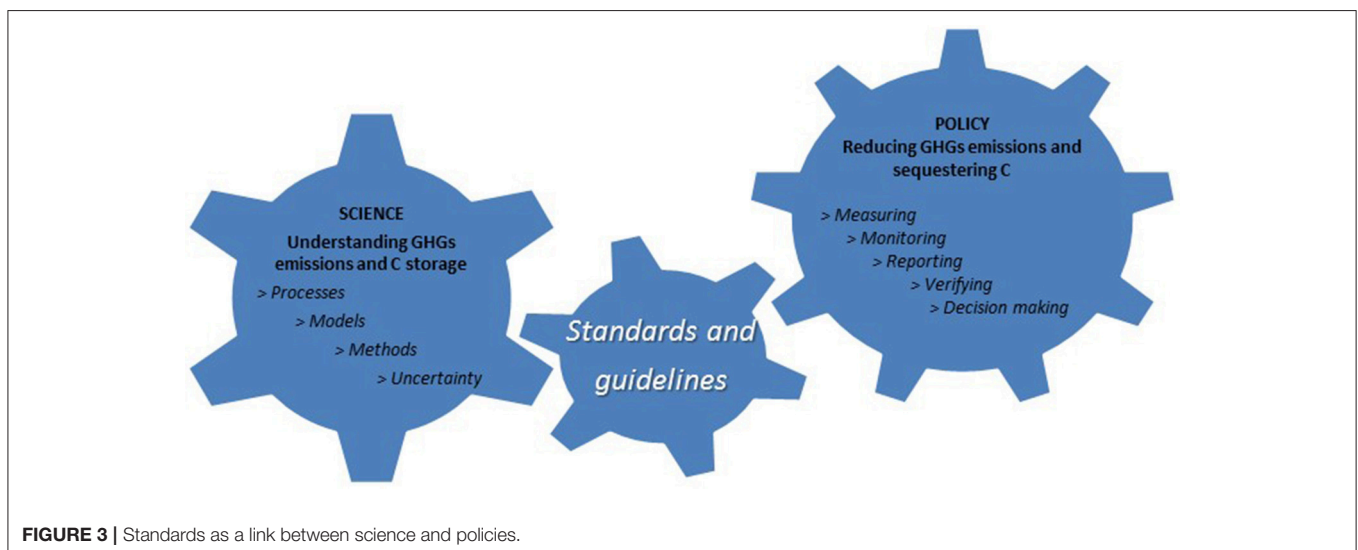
SCIENCE
Understanding GHGs emissions and C storage
> Processes
> Models
> Methods
> Uncertainty

Standards and guidelines

POLICY
Reducing GHGs emissions and sequestering C
> Measuring
> Monitoring
> Reporting
> Verifying
> Decision making

FIGURE 3 | Standards as a link between science and policies.